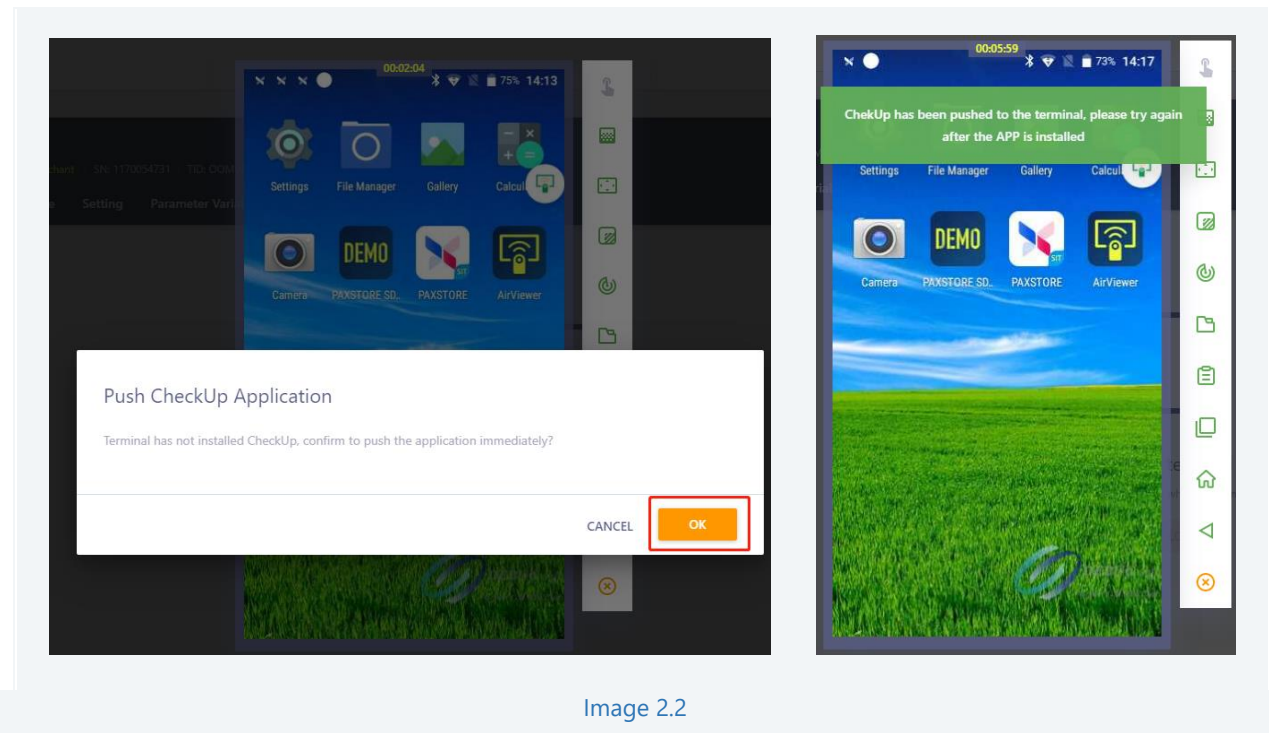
00:02:04
75% 14:13
Setting Parameter Vari
Settings File Manager Gallery Calcul
DEMO
Camera PAXSTORE SD. PAXSTORE AirViewer

Push CheckUp Application

Terminal has not installed CheckUp, confirm to push the application immediately?

CANCEL OK

00:05:59
73% 14:17

ChekUp has been pushed to the terminal, please try again after the APP is installed

Settings File Manager Gallery Calcul
DEMO
Camera PAXSTORE SD. PAXSTORE AirViewer

Image 2.2